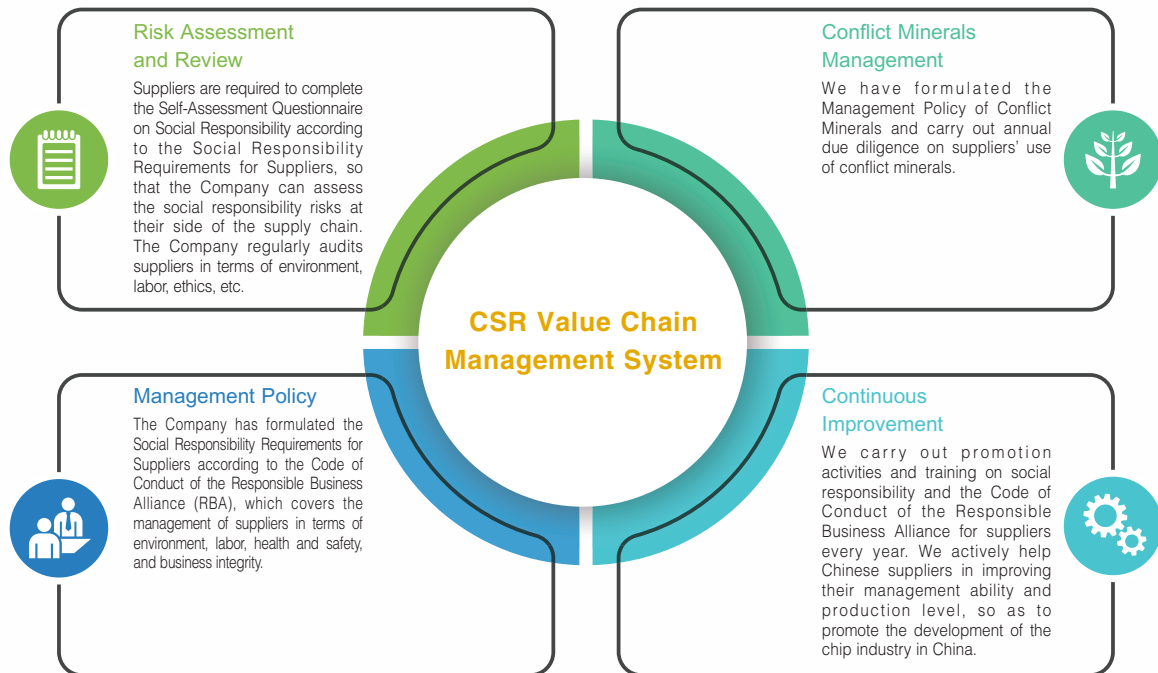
Risk Assessment and Review

Suppliers are required to complete the Self-Assessment Questionnaire on Social Responsibility according to the Social Responsibility Requirements for Suppliers, so that the Company can assess the social responsibility risks at their side of the supply chain. The Company regularly audits suppliers in terms of environment, labor, ethics, etc.

Conflict Minerals Management

We have formulated the Management Policy of Conflict Minerals and carry out annual due diligence on suppliers' use of conflict minerals.

CSR Value Chain Management System

Management Policy

The Company has formulated the Social Responsibility Requirements for Suppliers according to the Code of Conduct of the Responsible Business Alliance (RBA), which covers the management of suppliers in terms of environment, labor, health and safety, and business integrity.

Continuous Improvement

We carry out promotion activities and training on social responsibility and the Code of Conduct of the Responsible Business Alliance for suppliers every year. We actively help Chinese suppliers in improving their management ability and production level, so as to promote the development of the chip industry in China.